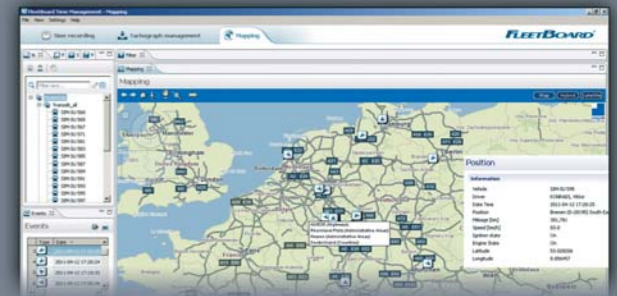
FleetBoard Time Management - Mapping
File View Settings Help
Time recording
Tachograph management
Mapping
FLEETBOARD
Filter
Mapping
Mapping
Map
Hybrid
Satellite
Transit_all
Events
Events
Type
Date
2011-04-12 17:28:24
2011-04-12 17:28:24
2011-04-12 17:28:24
Position
Information
Vehicle
Driver
Date Time
2011-04-12 17:28:05
Position
Mileage [km]
Speed [km/h]
Ignition state
On
Engine State
On
Latitude
Longitude
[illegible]